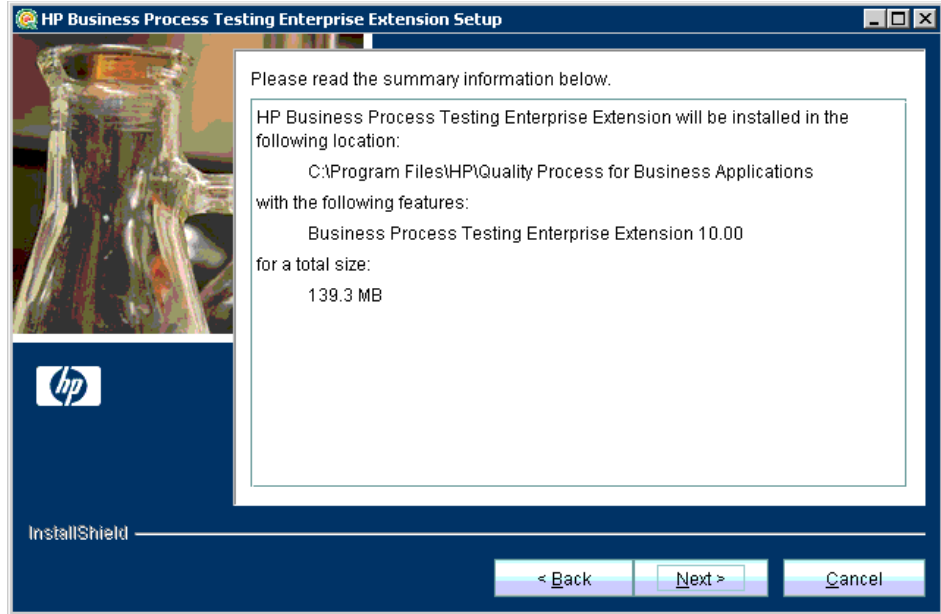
HP Business Process Testing Enterprise Extension Setup

Please read the summary information below.

HP Business Process Testing Enterprise Extension will be installed in the following location:

C:\Program Files\HP\Quality Process for Business Applications

with the following features:

Business Process Testing Enterprise Extension 10.00

for a total size:

139.3 MB

hp

InstallShield

< Back

Next >

Cancel